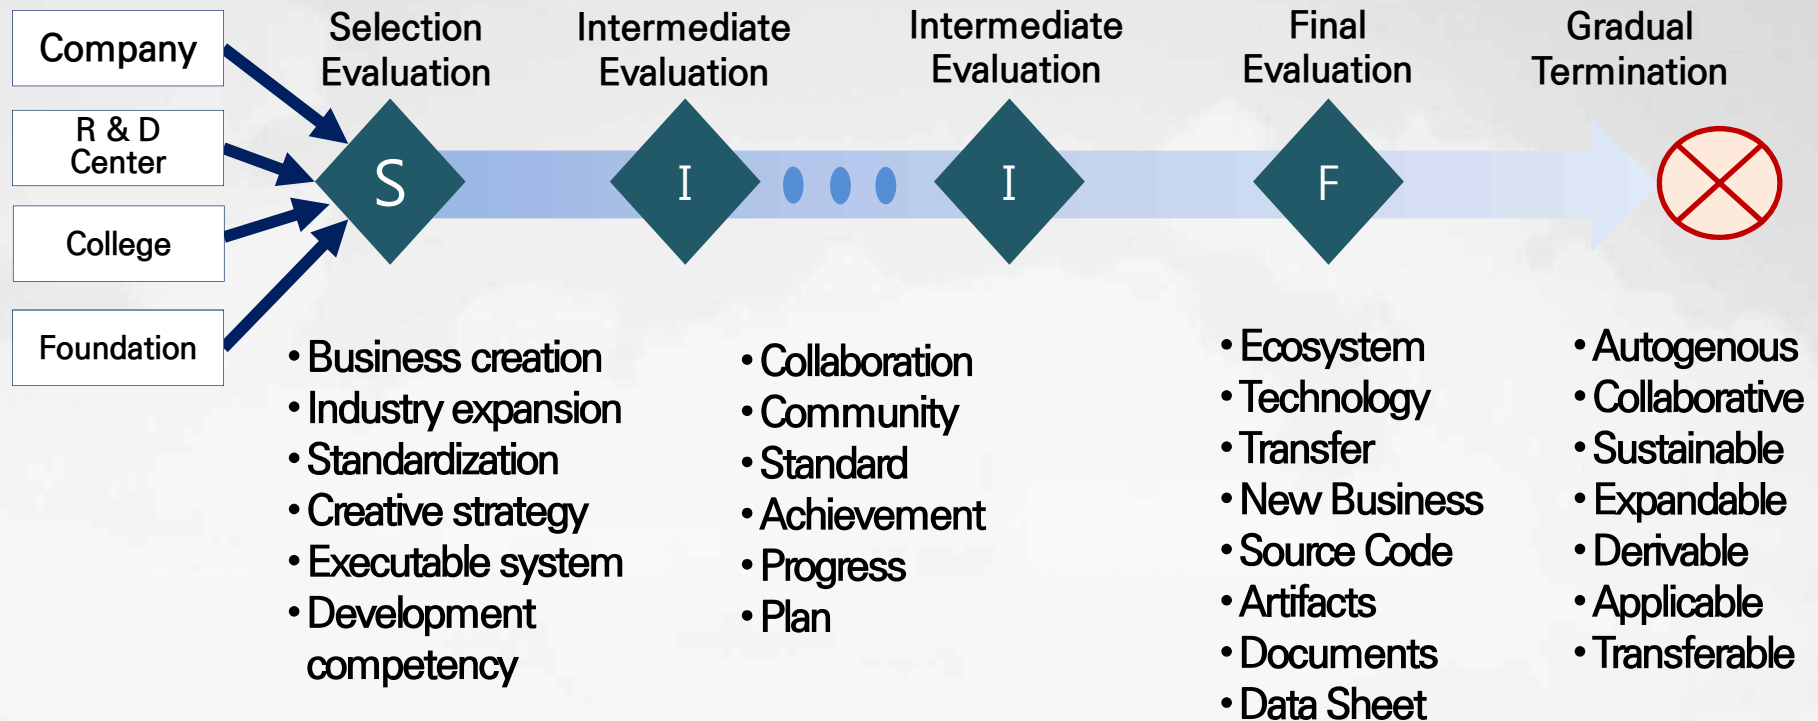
Company

R & D Center

College

Foundation

Selection Evaluation

Intermediate Evaluation

Intermediate Evaluation

Final Evaluation

Gradual Termination

S

I

I

F

• Business creation
• Industry expansion
• Standardization
• Creative strategy
• Executable system
• Development competency

• Collaboration
• Community
• Standard
• Achievement
• Progress
• Plan

• Ecosystem
• Technology
• Transfer
• New Business
• Source Code
• Artifacts
• Documents
• Data Sheet

• Autogenous
• Collaborative
• Sustainable
• Expandable
• Derivable
• Applicable
• Transferable